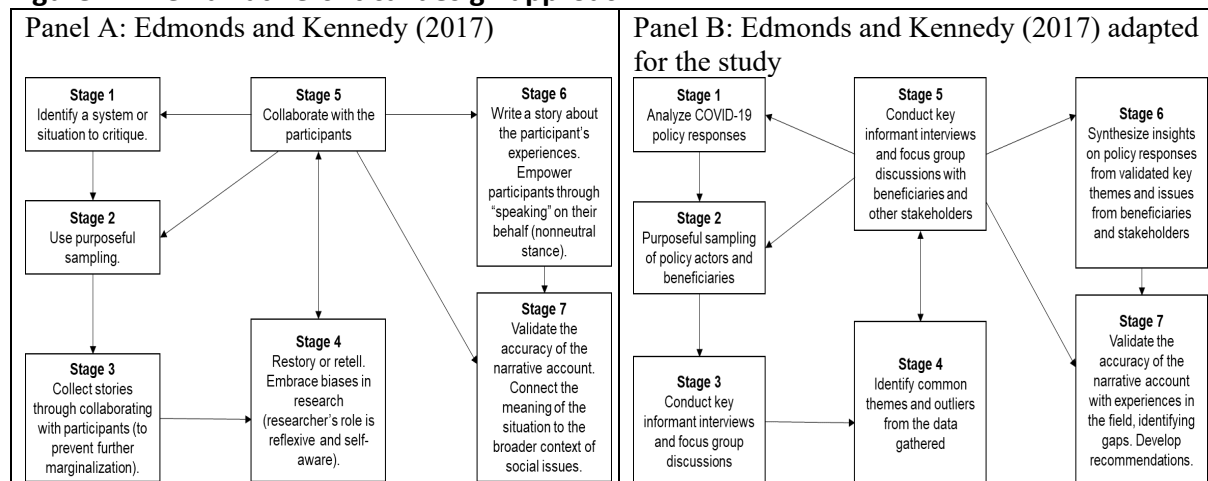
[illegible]

Panel A: Edmonds and Kennedy (2017)

Stage 1
Identify a system or situation to critique.

Stage 5
Collaborate with the participants

Stage 6
Write a story about the participant's experiences. Empower participants through "speaking" on their behalf (nonneutral stance).

Stage 2
Use purposeful sampling.

Stage 3
Collect stories through collaborating with participants (to prevent further marginalization).

Stage 4
Restory or retell. Embrace biases in research (researcher's role is reflexive and self-aware).

Stage 7
Validate the accuracy of the narrative account. Connect the meaning of the situation to the broader context of social issues.

Panel B: Edmonds and Kennedy (2017) adapted for the study

Stage 1
Analyze COVID-19 policy responses

Stage 5
Conduct key informant interviews and focus group discussions with beneficiaries and other stakeholders

Stage 6
Synthesize insights on policy responses from validated key themes and issues from beneficiaries and stakeholders

Stage 2
Purposeful sampling of policy actors and beneficiaries

Stage 3
Conduct key informant interviews and focus group discussions

Stage 4
Identify common themes and outliers from the data gathered

Stage 7
Validate the accuracy of the narrative account with experiences in the field, identifying gaps. Develop recommendations.